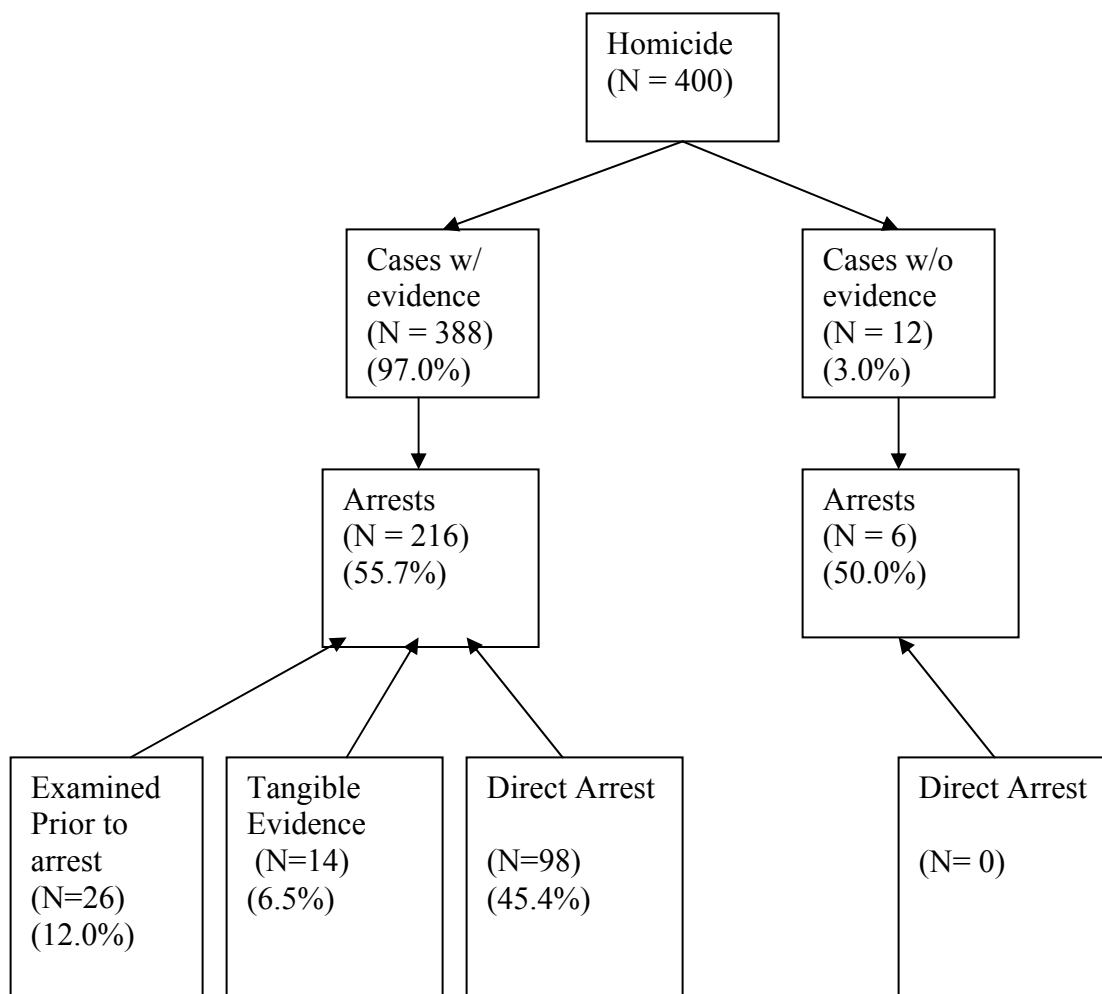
Homicide
(N = 400)

Cases w/ evidence
(N = 388)
(97.0%)

Cases w/o evidence
(N = 12)
(3.0%)

Arrests
(N = 216)
(55.7%)

Arrests
(N = 6)
(50.0%)

Examined Prior to arrest
(N=26)
(12.0%)

Tangible Evidence
(N=14)
(6.5%)

Direct Arrest

(N=98)
(45.4%)

Direct Arrest

(N= 0)